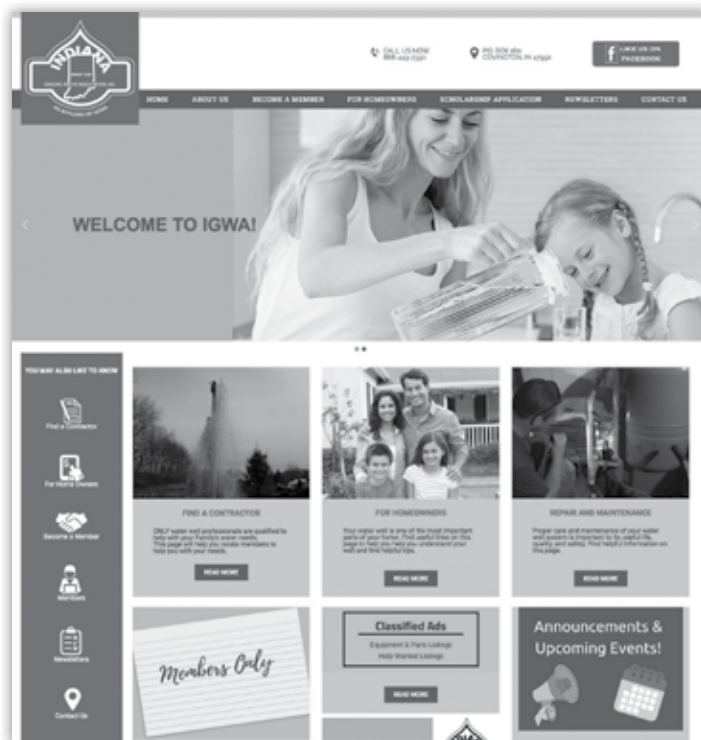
INDIANA

CALL US NOW
888-449-7591

P.O. BOX 160
COVINGTON, IN 47932

LIKE US ON FACEBOOK

HOME ABOUT US BECOME A MEMBER FOR HOMEOWNERS SCHOLARSHIP APPLICATION NEWSLETTERS CONTACT US

WELCOME TO IGWA!

YOU MAY ALSO LIKE TO KNOW

Find a Contractor

For Home Owners

Become a Member

Members

Newsletters

Contact Us

FIND A CONTRACTOR

ONLY water well professionals are qualified to help with your family's water needs. This page will help you locate members to help you with your needs.

READ MORE

FOR HOMEOWNERS

Your water well is one of the most important parts of your home. Find useful links on this page to help you help understand your well and find helpful tips.

READ MORE

REPAIR AND MAINTENANCE

Proper care and maintenance of your water well system is important to its useful life, quality, and safety. Find helpful information on this page.

READ MORE

Members Only

Classified Ads

Equipment & Parts Listings
Help Wanted Listings

READ MORE

Announcements & Upcoming Events!